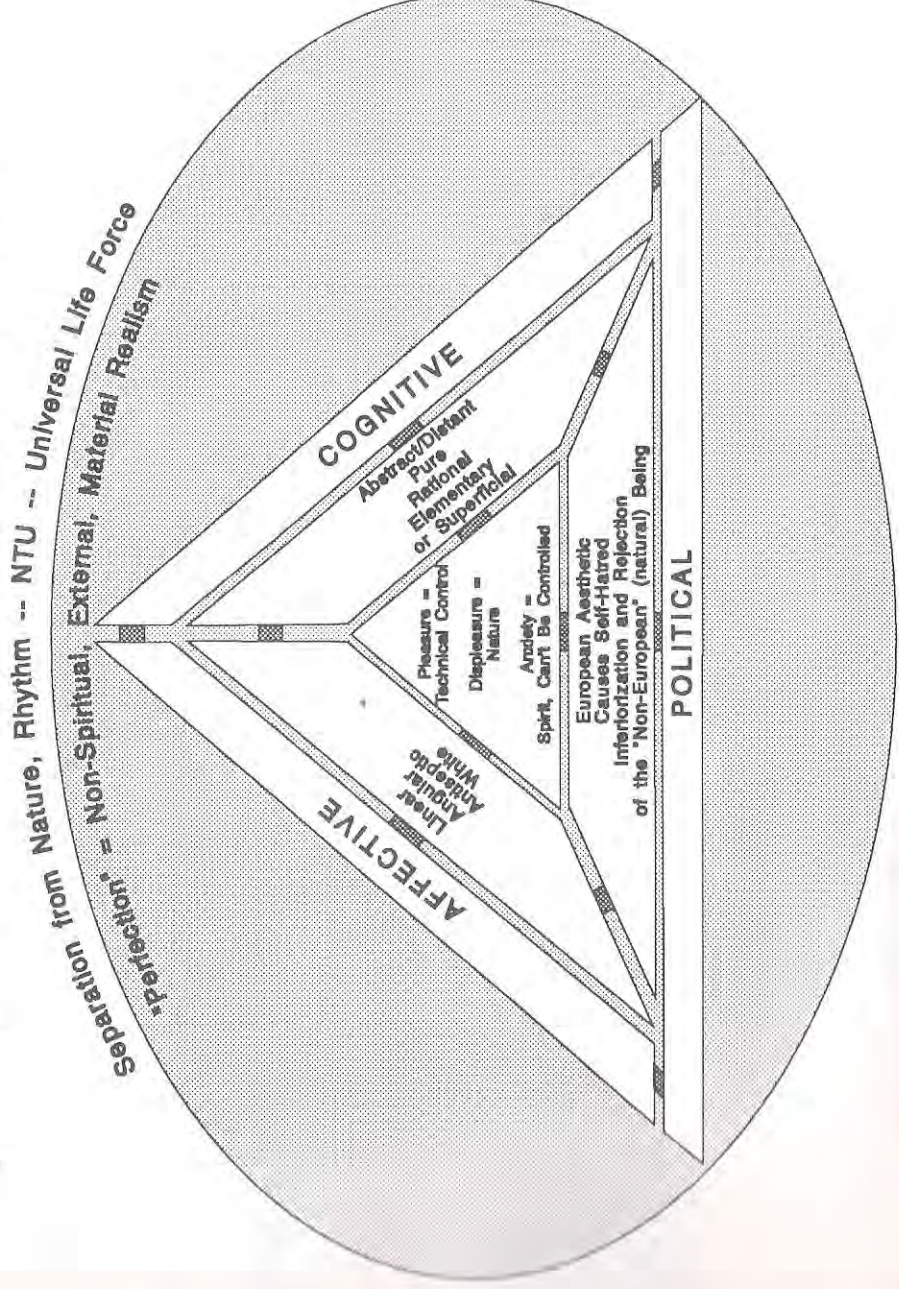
Separation from Nature, Rhythm -- NTU -- Universal Life Force

"Perfection" = Non-Spiritual, External, Material Realism

COGNITIVE

Abstract/Distant
Pure
Rational
Elementary
or Superficial

AFFECTIVE

Linear
Angular
White

Pleasure =
Technical Control

Displeasure =
Nature

Anxiety =
Spirit, Can't Be Controlled

European Aesthetic
Causes Self-Hatred
Inferiorization and Rejection
of the "Non-European" (natural) Being

POLITICAL